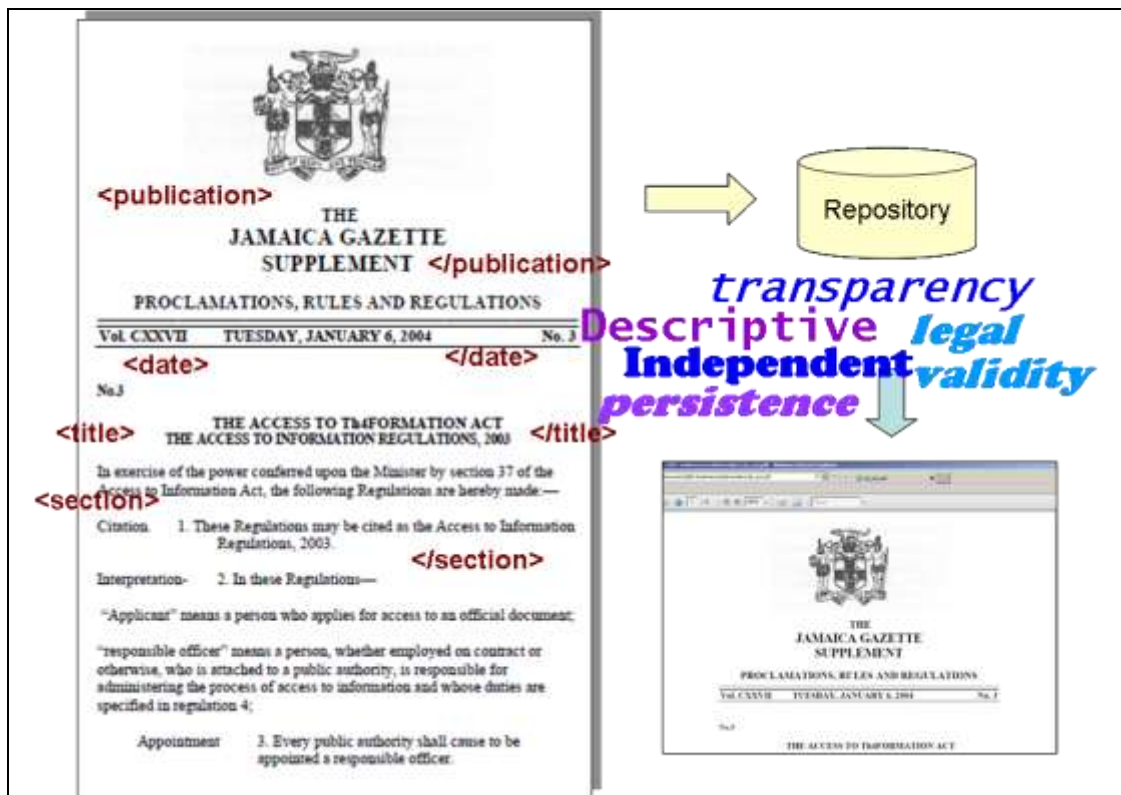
<publication>

THE
JAMAICA GAZETTE
SUPPLEMENT </publication>

PROCLAMATIONS, RULES AND REGULATIONS

Vol. CXXVII TUESDAY, JANUARY 6, 2004 No. 3

<date> </date>

No.3

<title> THE ACCESS TO Th4FORMATION ACT
THE ACCESS TO INFORMATION REGULATIONS, 2003 </title>

In exercise of the power conferred upon the Minister by section 37 of the Access to Information Act, the following Regulations are hereby made:—

<section>

Citation. 1. These Regulations may be cited as the Access to Information Regulations, 2003.

</section>

Interpretation. 2. In these Regulations—

"Applicant" means a person who applies for access to an official document;

"responsible officer" means a person, whether employed on contract or otherwise, who is attached to a public authority, is responsible for administering the process of access to information and whose duties are specified in regulation 4;

Appointment 3. Every public authority shall cause to be appointed a responsible officer.

Repository

transparency

Descriptive

legal

Independent

validity

persistence

THE
JAMAICA GAZETTE
SUPPLEMENT

PROCLAMATIONS, RULES AND REGULATIONS

Vol. CXXVII TUESDAY, JANUARY 6, 2004 No. 3

No.3

THE ACCESS TO Th4FORMATION ACT